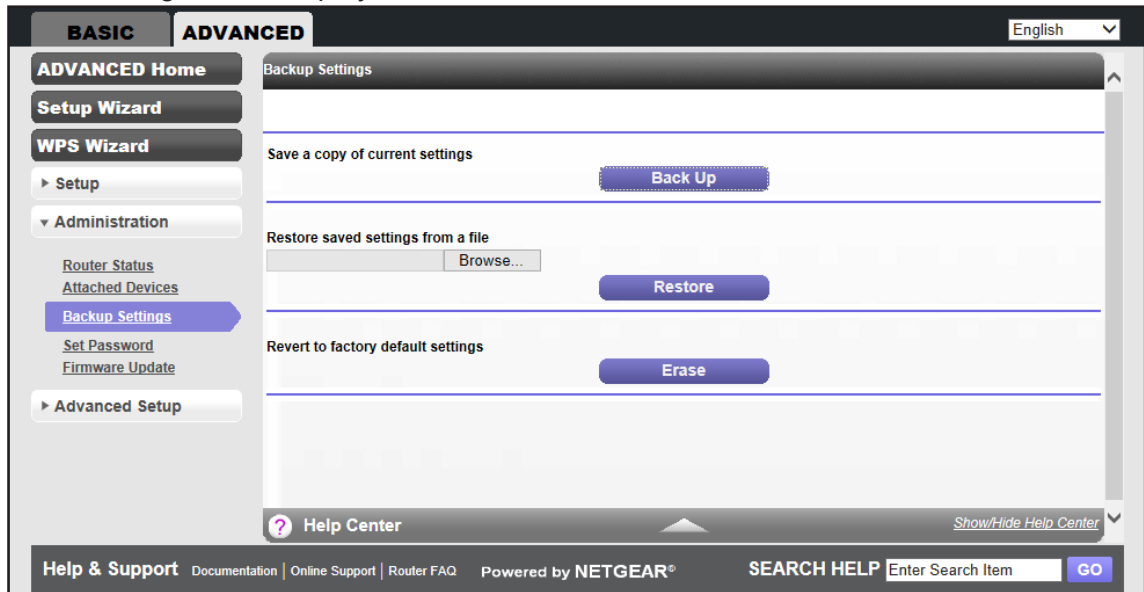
BASIC ADVANCED

English

ADVANCED Home

Setup Wizard

WPS Wizard

▸ Setup

▾ Administration

Router Status
Attached Devices
Backup Settings
Set Password
Firmware Update

▸ Advanced Setup

Backup Settings

Save a copy of current settings

Back Up

Restore saved settings from a file

Browse...

Restore

Revert to factory default settings

Erase

? Help Center

Show/Hide Help Center

Help & Support Documentation | Online Support | Router FAQ Powered by NETGEAR®

SEARCH HELP Enter Search Item GO